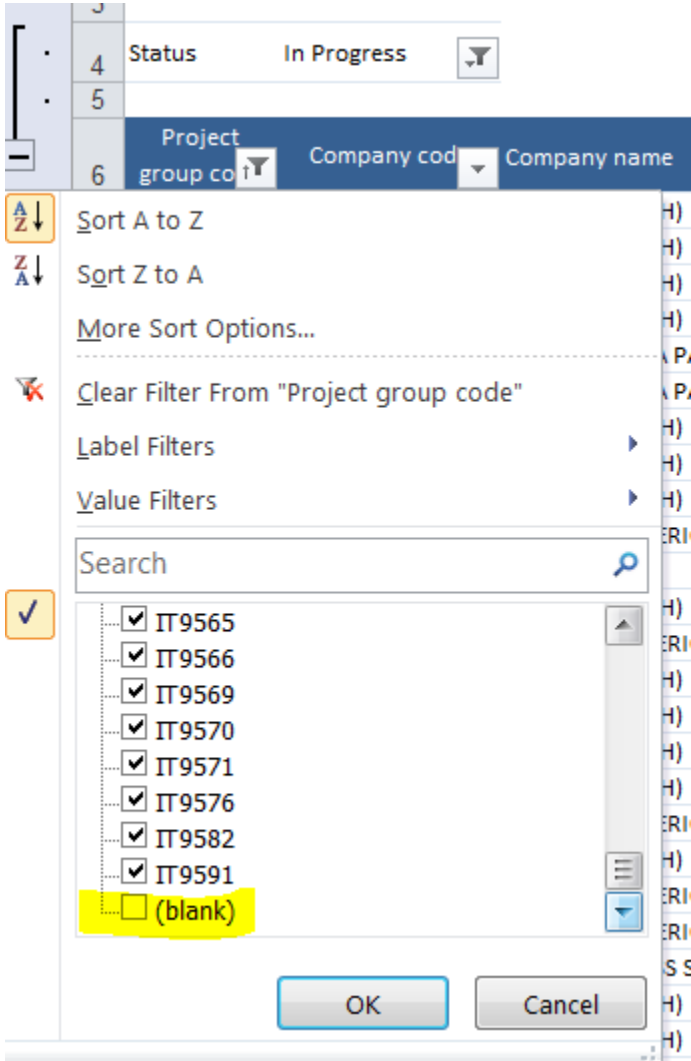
3
4 Status In Progress
5
6 Project group co Company cod Company name

Sort A to Z
Sort Z to A
More Sort Options...
Clear Filter From "Project group code"
Label Filters
Value Filters

Search

IT9565
IT9566
IT9569
IT9570
IT9571
IT9576
IT9582
IT9591
(blank)

OK Cancel

H)
H)
H)
H)
A PA
A PA
H)
H)
H)
ERI
H)
ERI
H)
H)
H)
H)
ERI
H)
ERI
ERI
S S
H)
H)